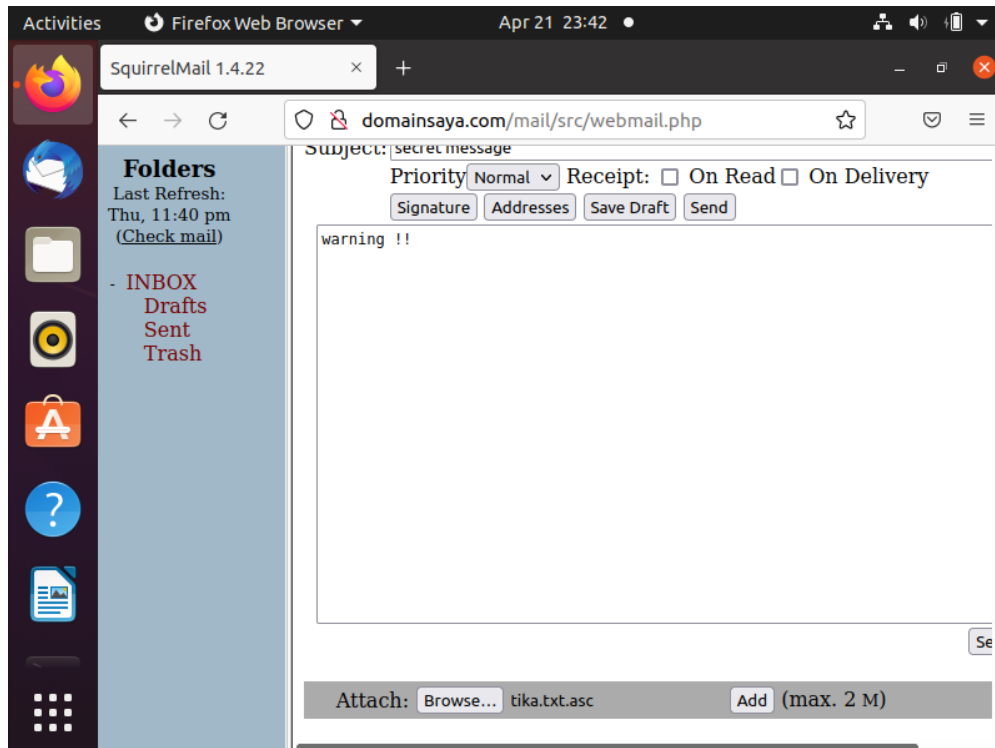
Activities Firefox Web Browser Apr 21 23:42

SquirrelMail 1.4.22 ×

domainsaya.com/mail/src/webmail.php

Folders
Last Refresh:
Thu, 11:40 pm
(Check mail)

- INBOX
Drafts
Sent
Trash

Subject: secret message
Priority Normal Receipt: On Read On Delivery
Signature Addresses Save Draft Send

warning !!

Se

Attach: Browse... tika.txt.asc Add (max. 2 M)